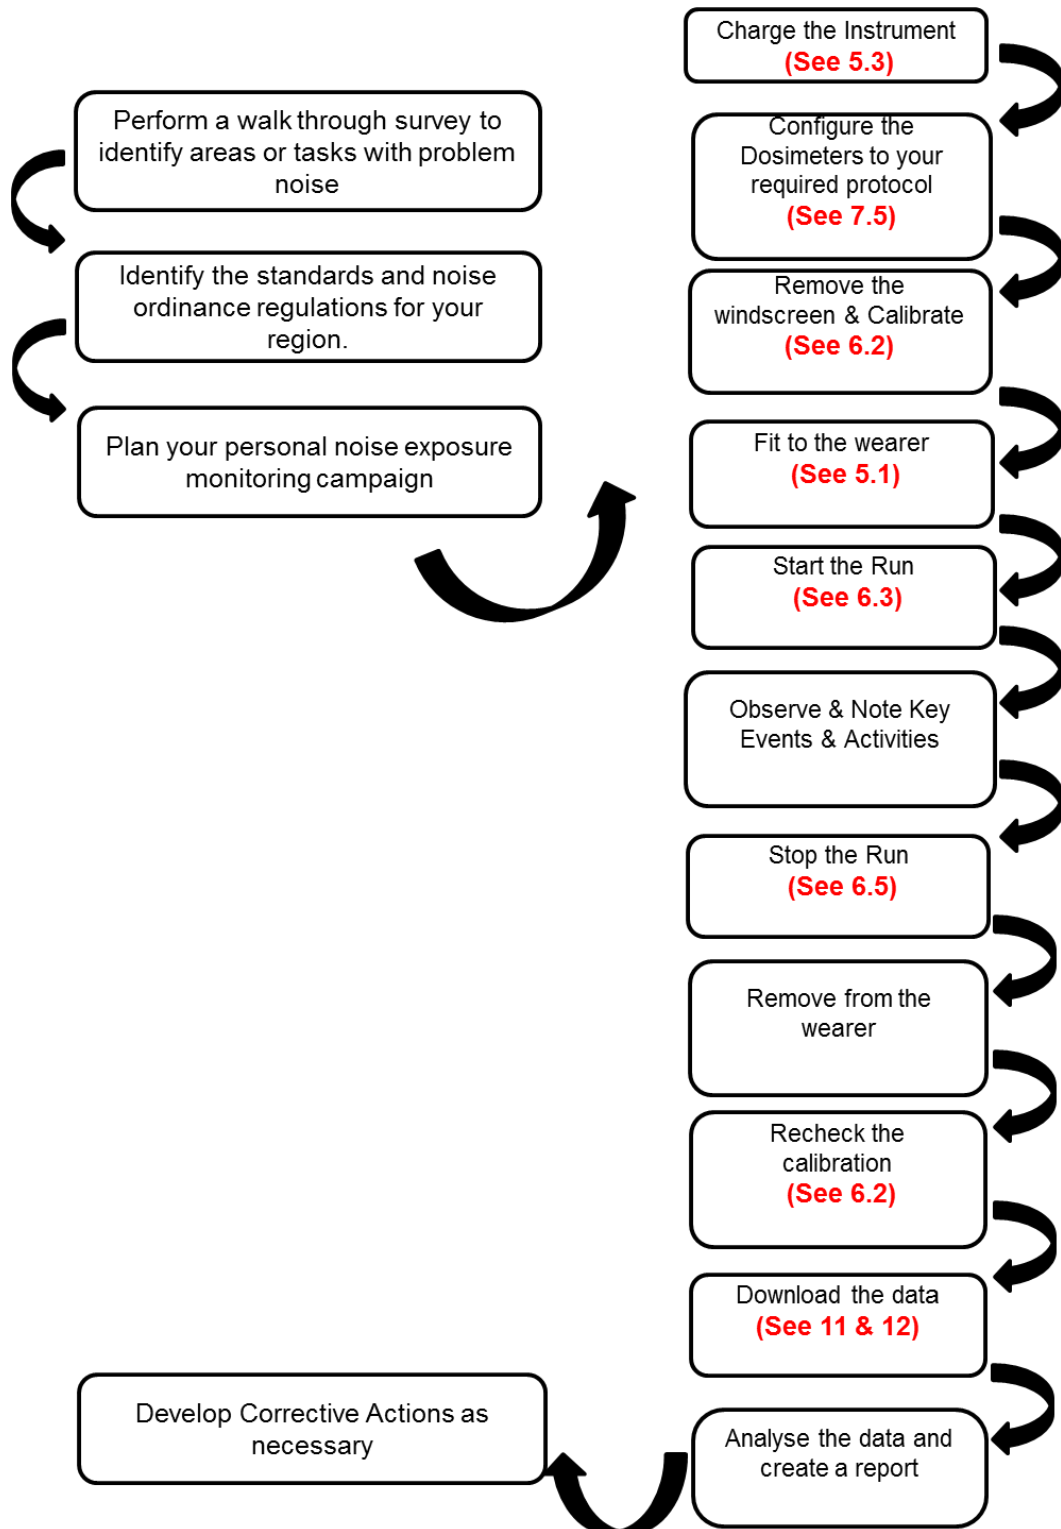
Perform a walk through survey to identify areas or tasks with problem noise

Identify the standards and noise ordinance regulations for your region.

Plan your personal noise exposure monitoring campaign

Charge the Instrument
(See 5.3)

Configure the Dosimeters to your required protocol
(See 7.5)

Remove the windscreen & Calibrate
(See 6.2)

Fit to the wearer
(See 5.1)

Start the Run
(See 6.3)

Observe & Note Key Events & Activities

Stop the Run
(See 6.5)

Remove from the wearer

Recheck the calibration
(See 6.2)

Download the data
(See 11 & 12)

Analyse the data and create a report

Develop Corrective Actions as necessary